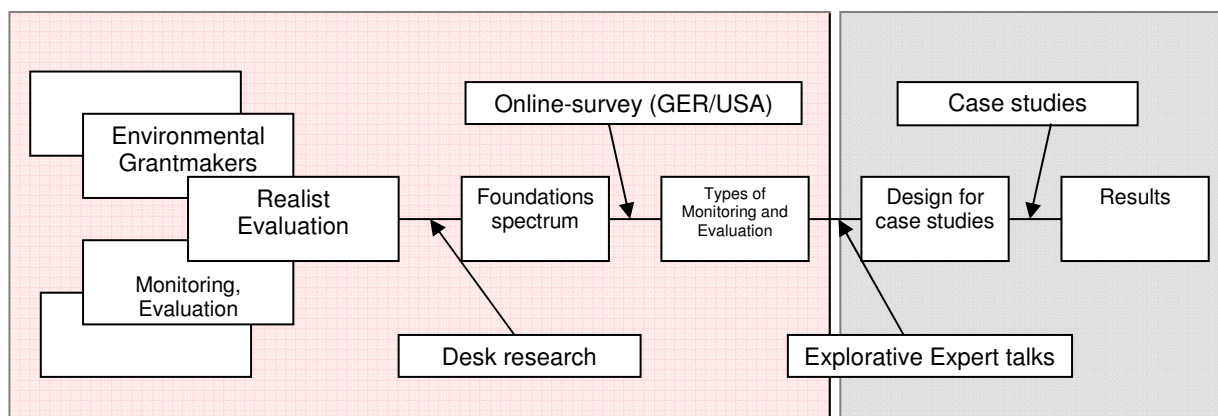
Online-survey (GER/USA)

Case studies

Environmental Grantmakers

Realist Evaluation

Monitoring, Evaluation

Foundations spectrum

Types of Monitoring and Evaluation

Design for case studies

Results

Desk research

Explorative Expert talks